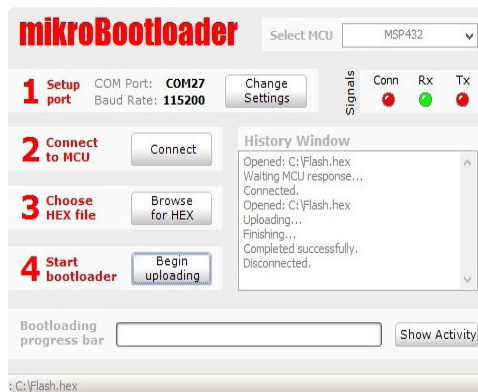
mikroBootloader

Select MCU MSP432

1 Setup port COM Port: COM27 Baud Rate: 115200 Change Settings

Signals Conn Rx Tx

2 Connect to MCU Connect

3 Choose HEX file Browse for HEX

4 Start bootloader Begin uploading

History Window

Opened: C:\Flash.hex
Waiting MCU response...
Connected.
Opened: C:\Flash.hex
Uploading...
Finishing...
Completed successfully.
Disconnected.

Bootloading progress bar

Show Activity

: C:\Flash.hex